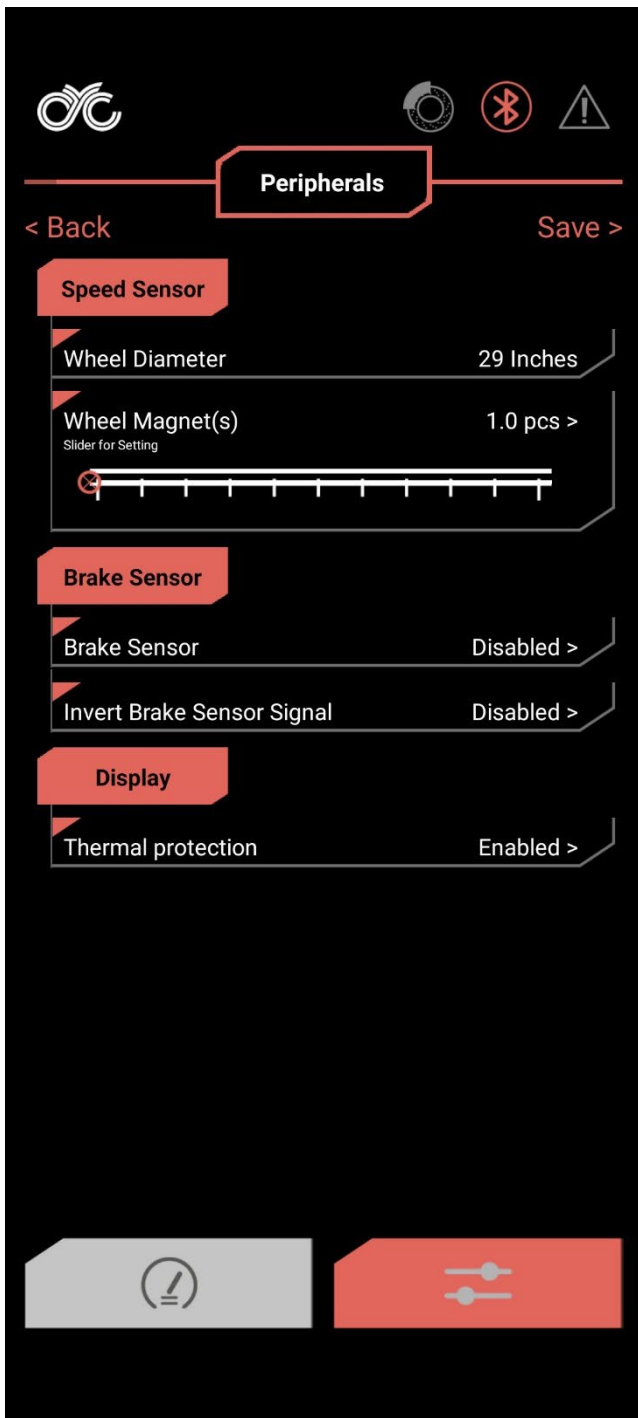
Peripherals

< Back

Save >

Speed Sensor

Wheel Diameter 29 Inches

Wheel Magnet(s) 1.0 pcs >

Slider for Setting

Brake Sensor

Brake Sensor Disabled >

Invert Brake Sensor Signal Disabled >

Display

Thermal protection Enabled >